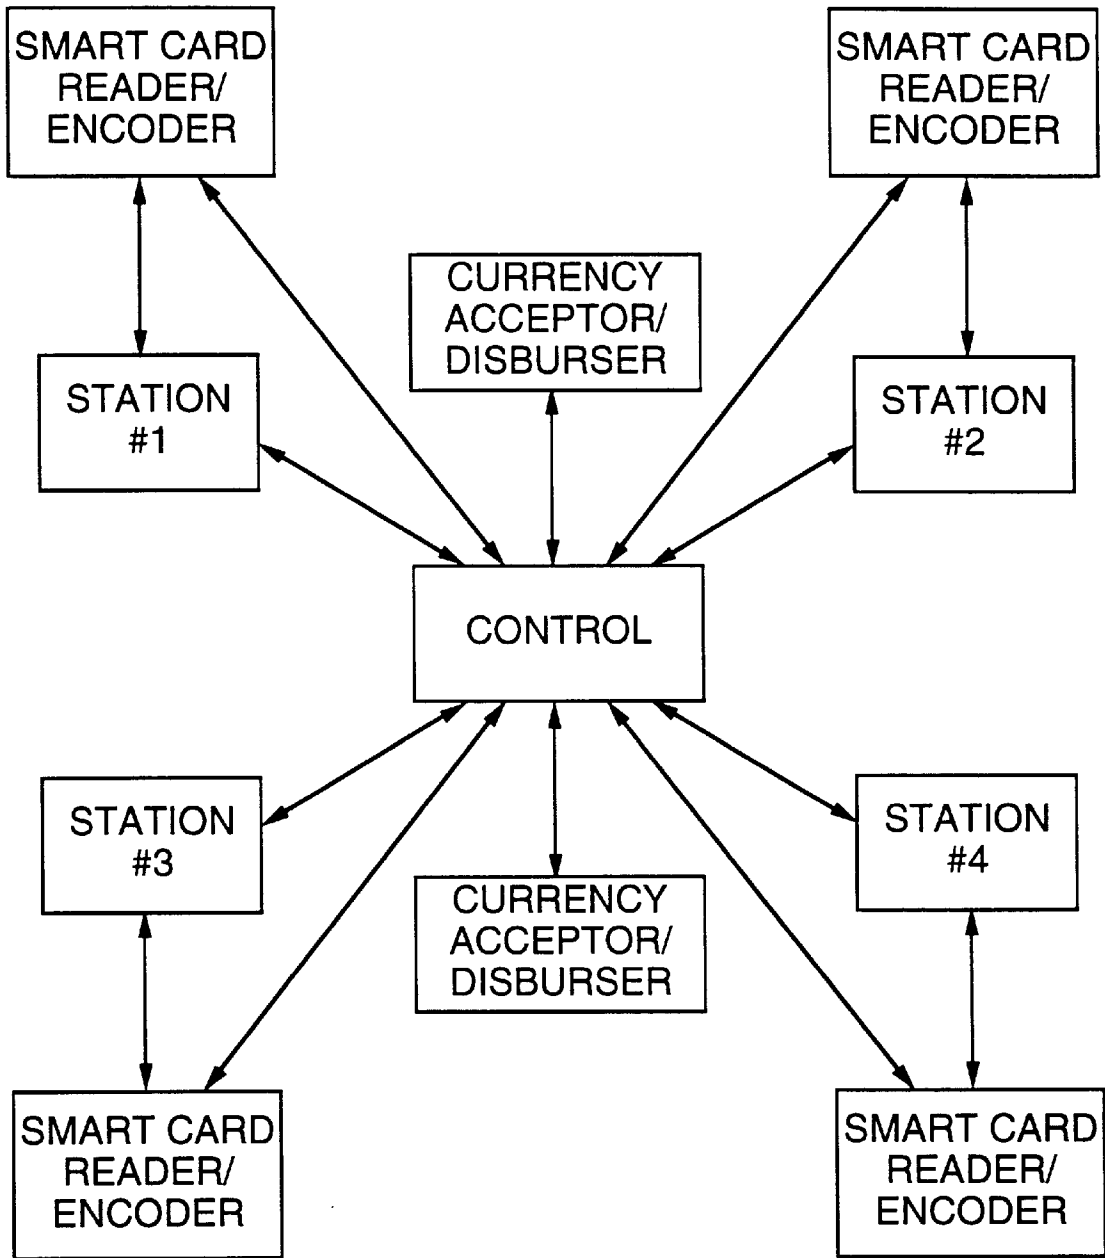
SMART CARD READER/ ENCODER

SMART CARD READER/ ENCODER

CURRENCY ACCEPTOR/ DISBURSER

STATION #1

STATION #2

CONTROL

STATION #3

STATION #4

CURRENCY ACCEPTOR/ DISBURSER

SMART CARD READER/ ENCODER

SMART CARD READER/ ENCODER